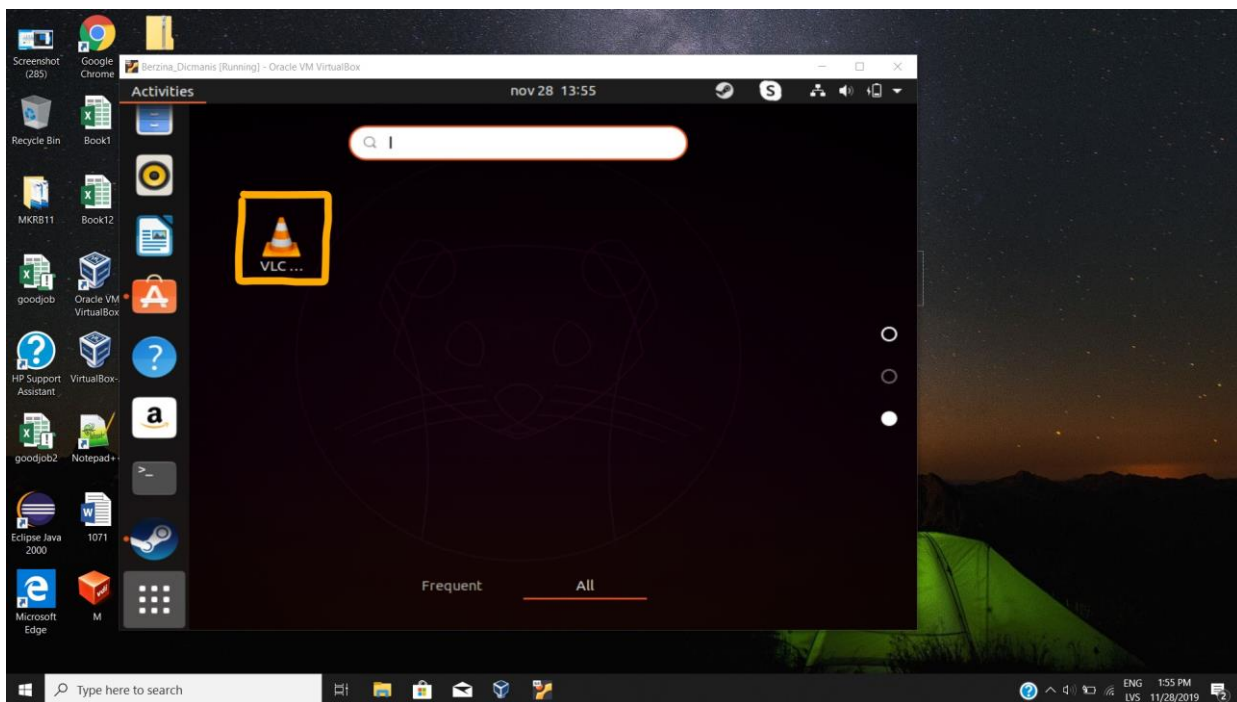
Screenshot (285)
Google Chrome
Recycle Bin
Book1
MKRB11
Book12
goodjob
Oracle VM VirtualBox
HP Support Assistant
VirtualBox-
goodjob2
Notepad+
Eclipse Java 2000
1071
Microsoft Edge
M

Berzina_Dicmanis [Running] - Oracle VM VirtualBox

Activities
nov 28 13:55

VLC ...

Frequent
All

Type here to search

ENG LVS
1:55 PM 11/28/2019